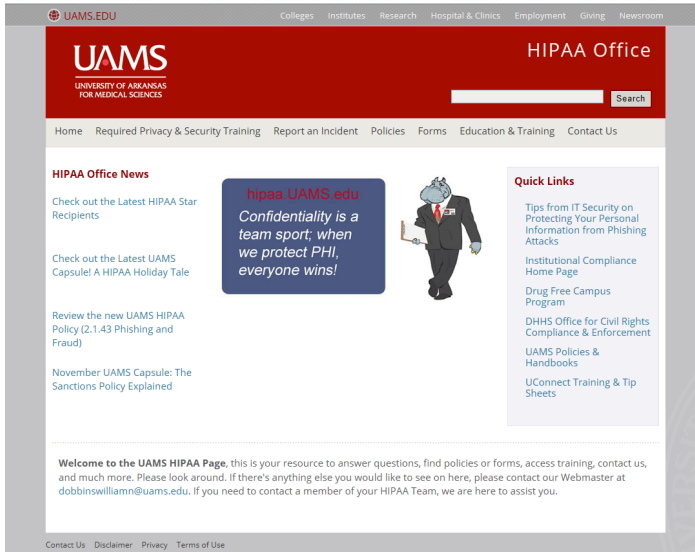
UAMS.EDU

Colleges Institutes Research Hospital & Clinics Employment Giving Newsroom

UAMS
UNIVERSITY OF ARKANSAS FOR MEDICAL SCIENCES

HIPAA Office

Search

Home Required Privacy & Security Training Report an Incident Policies Forms Education & Training Contact Us

HIPAA Office News

Check out the Latest HIPAA Star Recipients

Check out the Latest UAMS Capsule! A HIPAA Holiday Tale

Review the new UAMS HIPAA Policy (2.1.43 Phishing and Fraud)

November UAMS Capsule: The Sanctions Policy Explained

hipaa.UAMS.edu
Confidentiality is a team sport; when we protect PHI, everyone wins!

Quick Links

Tips from IT Security on Protecting Your Personal Information from Phishing Attacks

Institutional Compliance Home Page

Drug Free Campus Program

DHHS Office for Civil Rights Compliance & Enforcement

UAMS Policies & Handbooks

UConnect Training & Tip Sheets

Welcome to the UAMS HIPAA Page, this is your resource to answer questions, find policies or forms, access training, contact us, and much more. Please look around. If there's anything else you would like to see on here, please contact our Webmaster at dobbinswilliamn@uams.edu. If you need to contact a member of your HIPAA Team, we are here to assist you.

Contact Us Disclaimer Privacy Terms of Use